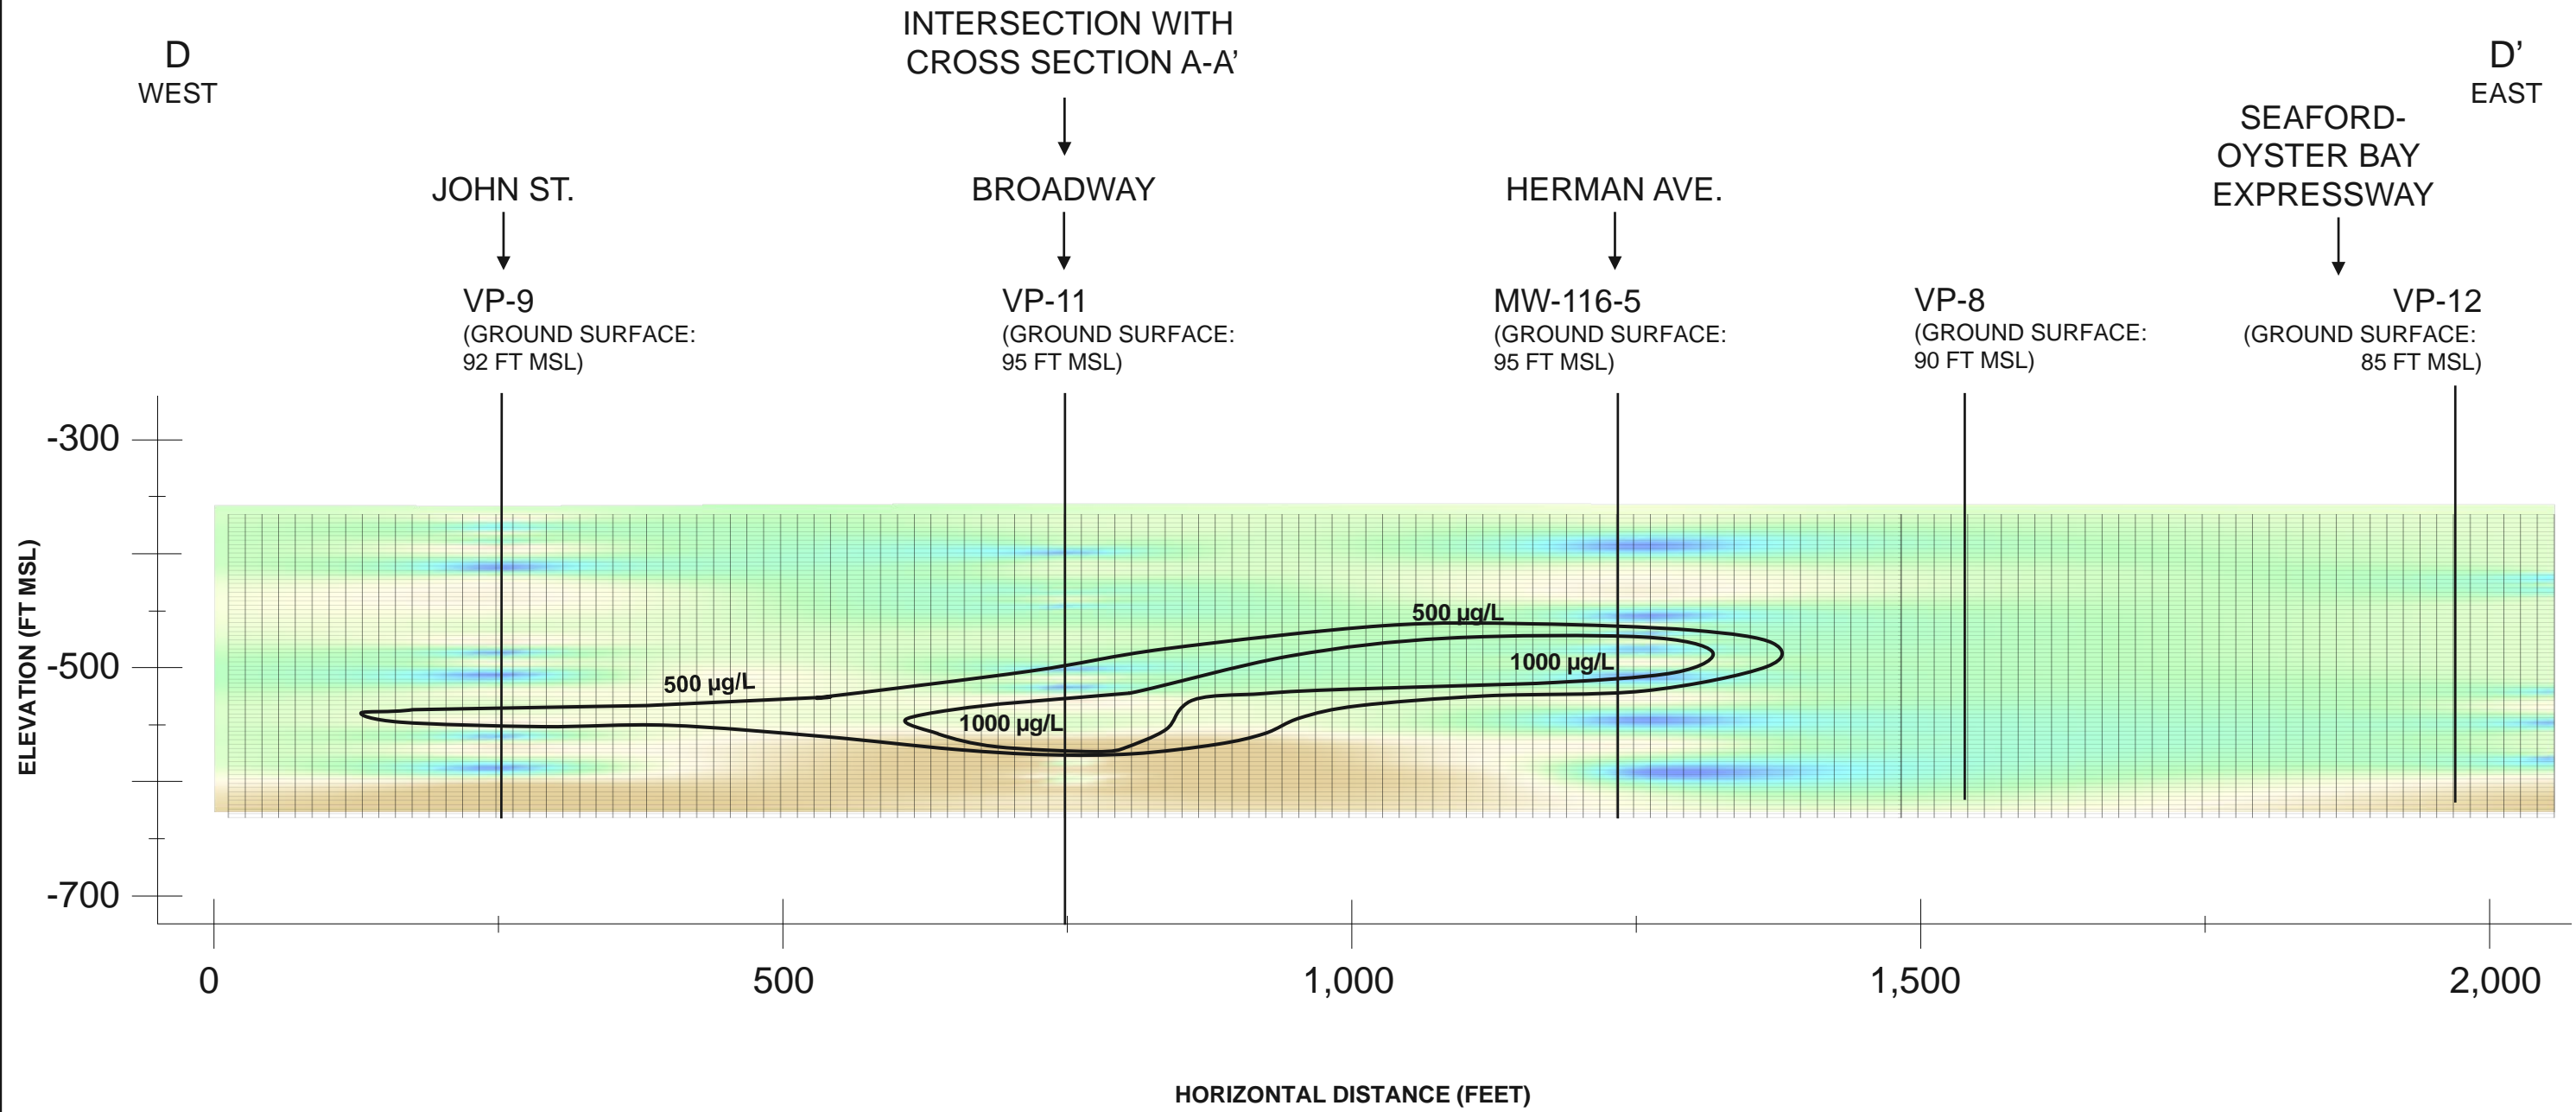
D
WEST

INTERSECTION WITH
CROSS SECTION A-A’

D’
EAST

SEAFORD-
OYSTER BAY
EXPRESSWAY

JOHN ST.

BROADWAY

HERMAN AVE.

VP-9
(GROUND SURFACE:
92 FT MSL)

VP-11
(GROUND SURFACE:
95 FT MSL)

MW-116-5
(GROUND SURFACE:
95 FT MSL)

VP-8
(GROUND SURFACE:
90 FT MSL)

VP-12
(GROUND SURFACE:
85 FT MSL)

500 µg/L

1000 µg/L

500 µg/L

1000 µg/L

-300

-500

-700

ELEVATION (FT MSL)

0

500

1,000

1,500

2,000

HORIZONTAL DISTANCE (FEET)